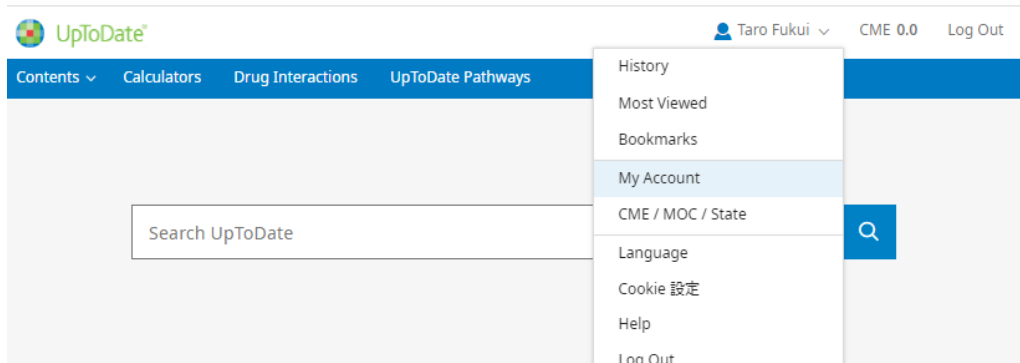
UpToDate®

Taro Fukui CME 0.0 Log Out

Contents Calculators Drug Interactions UpToDate Pathways

History
Most Viewed
Bookmarks
My Account
CME / MOC / State
Language
Cookie 設定
Help
Log Out

Search UpToDate